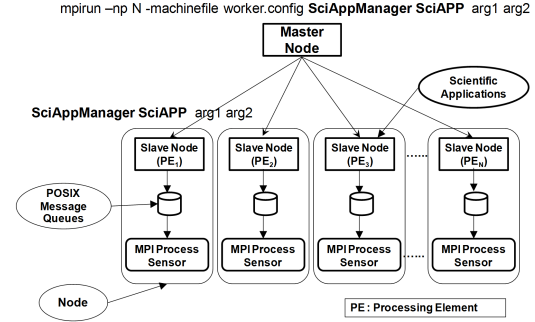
mpirun –np N -machinefile worker.config **SciAppManager SciAPP** arg1 arg2

Master Node

Scientific Applications

**SciAppManager SciAPP** arg1 arg2

Slave Node ($PE_1$)

Slave Node ($PE_2$)

Slave Node ($PE_3$)

Slave Node ($PE_N$)

POSIX Message Queues

MPI Process Sensor

MPI Process Sensor

MPI Process Sensor

MPI Process Sensor

Node

PE : Processing Element